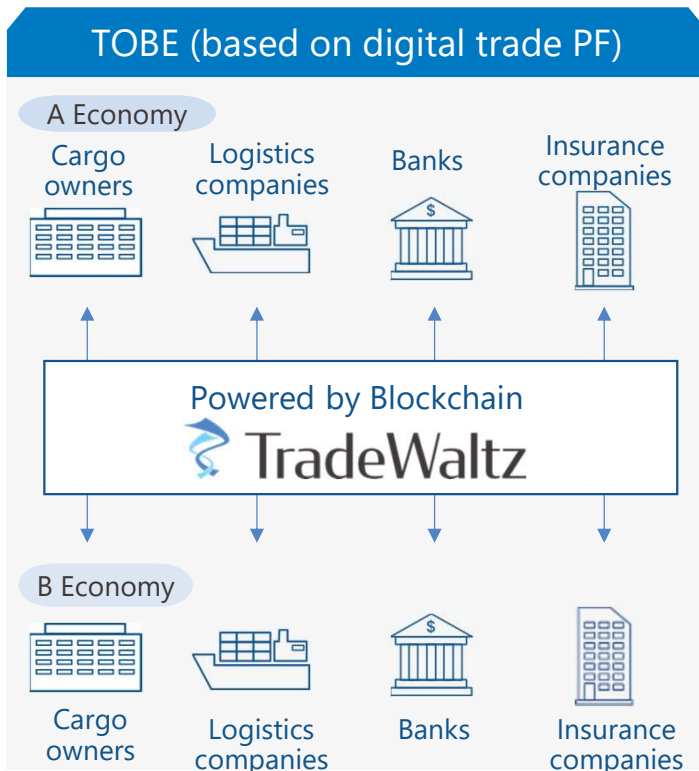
TOBE (based on digital trade PF)

A Economy

Cargo owners

Logistics companies

Banks

Insurance companies

$

Powered by Blockchain

TradeWaltz

B Economy

$

Cargo owners

Logistics companies

Banks

Insurance companies